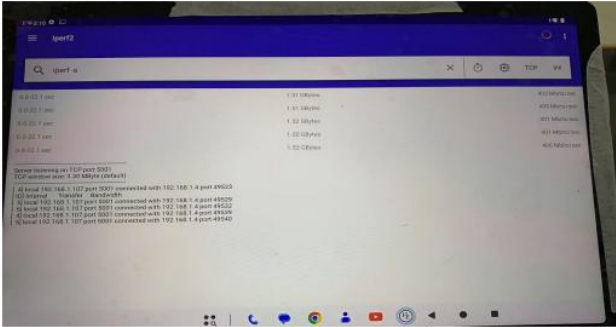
iperf2

iperf -s

TCP

0.0-22.7 sec | 1.32 GBytes | 400 Mbits/sec
0.0-22.7 sec | 1.32 GBytes | 400 Mbits/sec
0.0-22.7 sec | 1.32 GBytes | 400 Mbits/sec
0.0-22.7 sec | 1.32 GBytes | 401 Mbits/sec
0.0-22.7 sec | 1.32 GBytes | 400 Mbits/sec

Server listening on TCP port 5001
TCP window size: 0.30 MByte (default)

[ 4] local 192.168.1.107 port 5001 connected with 192.168.1.4 port 49523
[ID] Interval Transfer Bandwidth
[ 5] local 192.168.1.107 port 5001 connected with 192.168.1.4 port 49529
[ 6] local 192.168.1.107 port 5001 connected with 192.168.1.4 port 49532
[ 7] local 192.168.1.107 port 5001 connected with 192.168.1.4 port 49539
[ 8] local 192.168.1.107 port 5001 connected with 192.168.1.4 port 49540